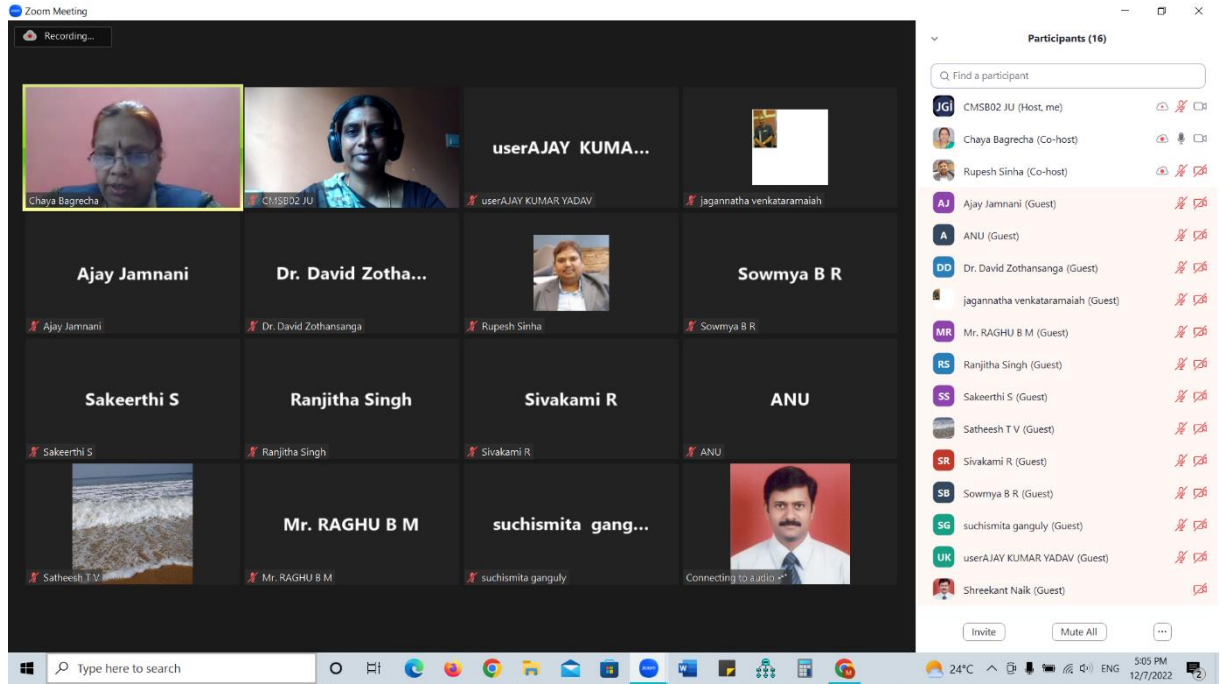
Zoom Meeting

Recording...

Chaya Bagrecha

CMSB02 JU

userAJAY KUMA...

userAJAY KUMAR YADAV

jagannatha venkataramaiah

Ajay Jamnani

Ajay Jamnani

Dr. David Zotha...

Dr. David Zothansanga

Rupesh Sinha

Sowmya B R

Sowmya B R

Sakeerthi S

Sakeerthi S

Ranjitha Singh

Ranjitha Singh

Sivakami R

Sivakami R

ANU

ANU

Satheesh T V

Mr. RAGHU B M

Mr. RAGHU B M

suchismita gang...

suchismita ganguly

Connecting to audio

Participants (16)

Find a participant

JGI CMSB02 JU (Host, me)

Chaya Bagrecha (Co-host)

Rupesh Sinha (Co-host)

AJ Ajay Jamnani (Guest)

A ANU (Guest)

DD Dr. David Zothansanga (Guest)

jagannatha venkataramaiah (Guest)

MR Mr. RAGHU B M (Guest)

RS Ranjitha Singh (Guest)

SS Sakeerthi S (Guest)

Satheesh T V (Guest)

SR Sivakami R (Guest)

SB Sowmya B R (Guest)

SG suchismita ganguly (Guest)

UK userAJAY KUMAR YADAV (Guest)

Shreekant Naik (Guest)

Invite

Mute All

...

Type here to search

24°C ENG 5:05 PM 12/7/2022

2